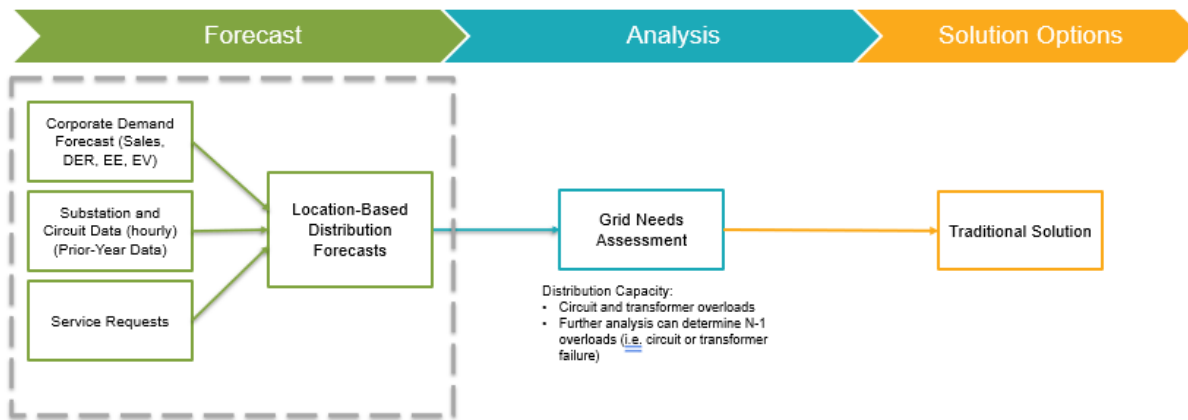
Forecast

Analysis

Solution Options

Corporate Demand Forecast (Sales, DER, EE, EV)

Substation and Circuit Data (hourly) (Prior-Year Data)

Service Requests

Location-Based Distribution Forecasts

Grid Needs Assessment

Traditional Solution

Distribution Capacity:
• Circuit and transformer overloads
• Further analysis can determine N-1 overloads (i.e. circuit or transformer failure)